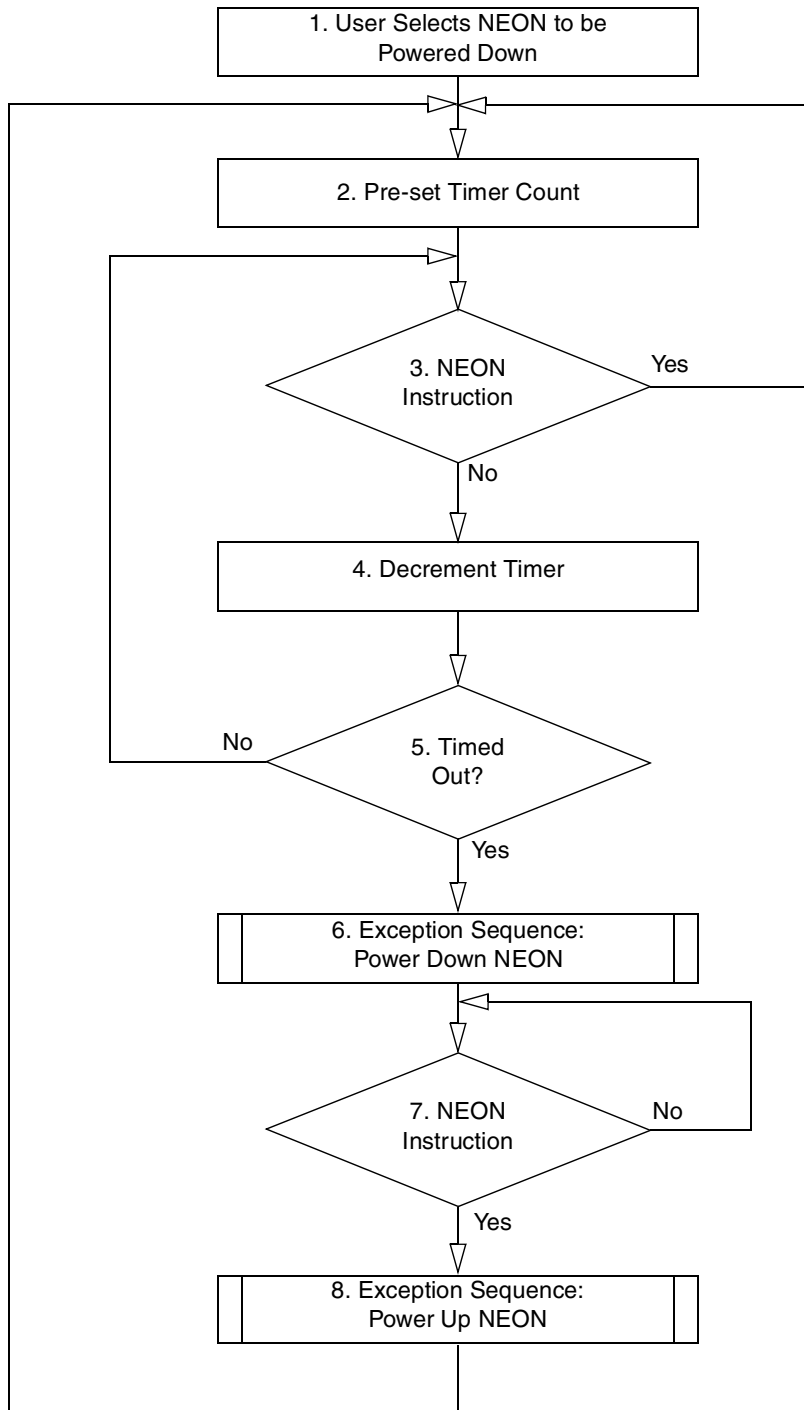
1. User Selects NEON to be Powered Down

2. Pre-set Timer Count

3. NEON Instruction

Yes

No

4. Decrement Timer

No

5. Timed Out?

Yes

6. Exception Sequence: Power Down NEON

7. NEON Instruction

No

Yes

8. Exception Sequence: Power Up NEON